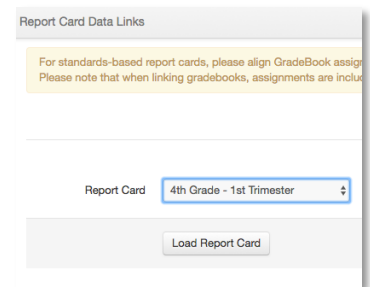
Report Card Data Links

For standards-based report cards, please align GradeBook assig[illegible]
Please note that when linking gradebooks, assignments are incluc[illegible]

Report Card 4th Grade - 1st Trimester

Load Report Card